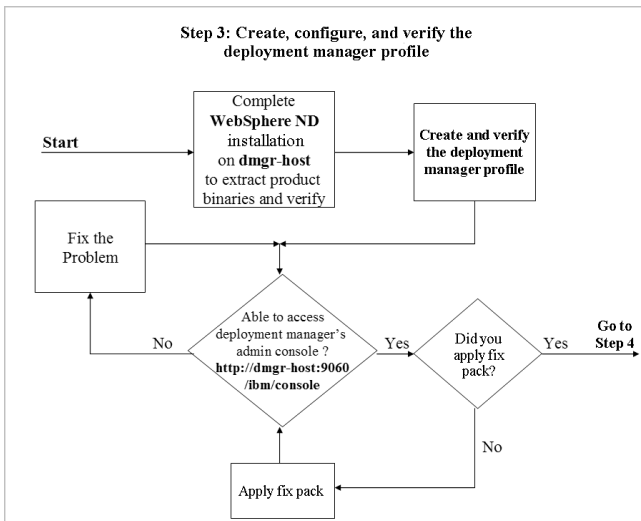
Step 3: Create, configure, and verify the deployment manager profile

Start

Complete WebSphere ND installation on dmgr-host to extract product binaries and verify

Create and verify the deployment manager profile

Fix the Problem

Able to access deployment manager's admin console ? http://dmgr-host:9060 /ibm/console

No

Yes

Did you apply fix pack?

Yes

Go to Step 4

No

Apply fix pack